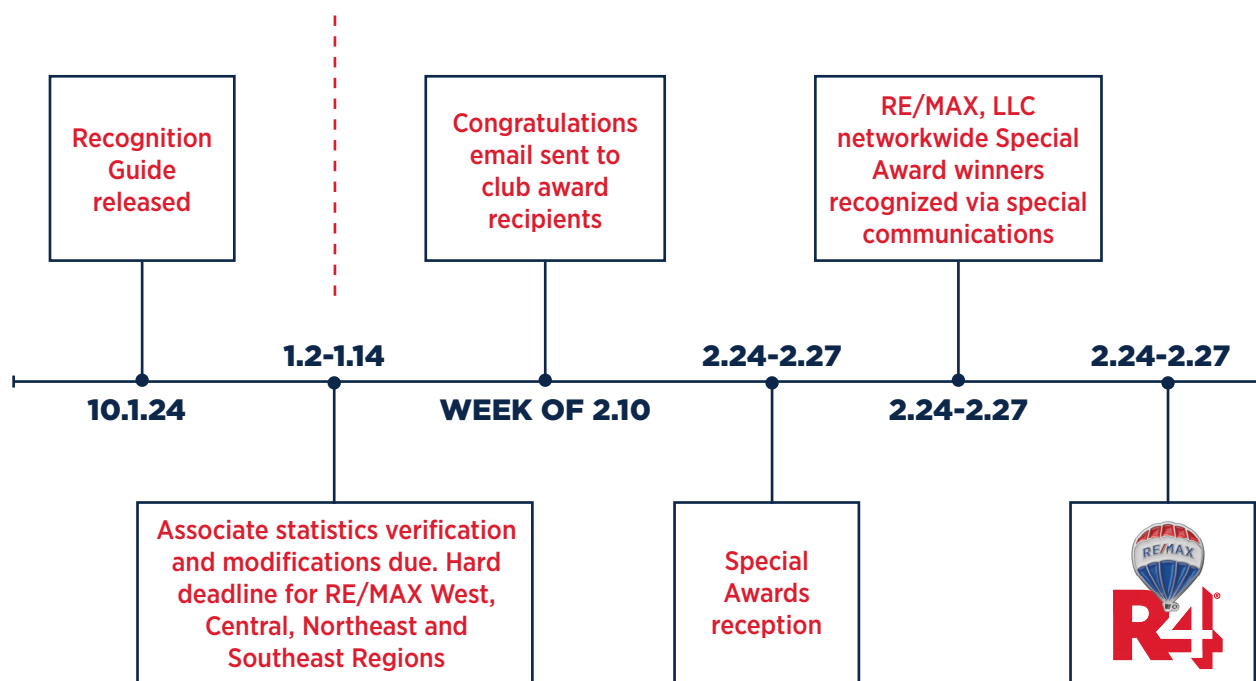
Recognition Guide released

10.1.24

1.2-1.14

Associate statistics verification and modifications due. Hard deadline for RE/MAX West, Central, Northeast and Southeast Regions

Congratulations email sent to club award recipients

WEEK OF 2.10

2.24-2.27

Special Awards reception

RE/MAX, LLC networkwide Special Award winners recognized via special communications

2.24-2.27

2.24-2.27

RE/MAX

R4